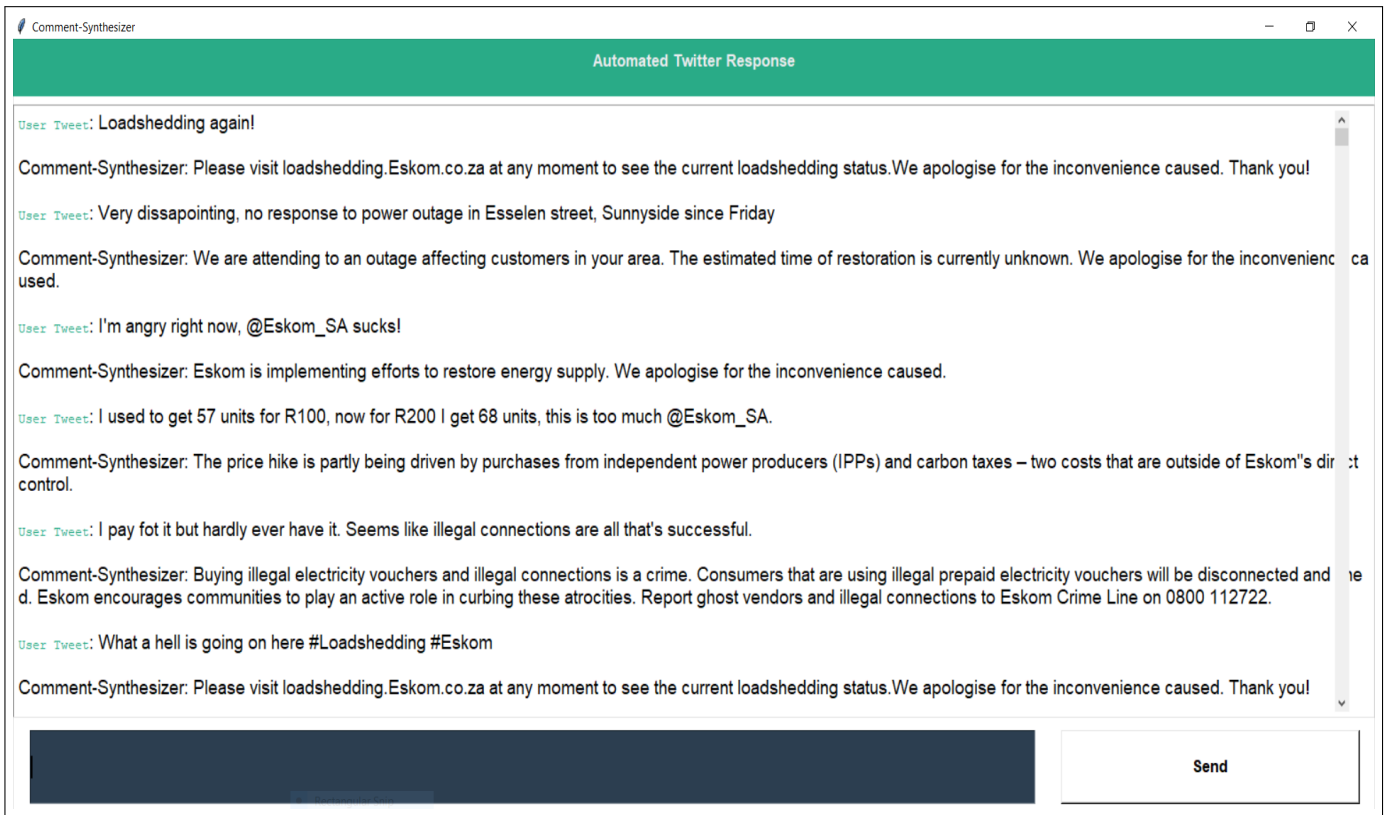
Comment-Synthesizer

Automated Twitter Response

User Tweet: Loadshedding again!

Comment-Synthesizer: Please visit loadshedding.Eskom.co.za at any moment to see the current loadshedding status.We apologise for the inconvenience caused. Thank you!

User Tweet: Very dissapointing, no response to power outage in Esselen street, Sunnyside since Friday

Comment-Synthesizer: We are attending to an outage affecting customers in your area. The estimated time of restoration is currently unknown. We apologise for the inconvenienc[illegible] caused.

User Tweet: I'm angry right now, @Eskom_SA sucks!

Comment-Synthesizer: Eskom is implementing efforts to restore energy supply. We apologise for the inconvenience caused.

User Tweet: I used to get 57 units for R100, now for R200 I get 68 units, this is too much @Eskom_SA.

Comment-Synthesizer: The price hike is partly being driven by purchases from independent power producers (IPPs) and carbon taxes – two costs that are outside of Eskom''s dir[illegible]ct control.

User Tweet: I pay fot it but hardly ever have it. Seems like illegal connections are all that's successful.

Comment-Synthesizer: Buying illegal electricity vouchers and illegal connections is a crime. Consumers that are using illegal prepaid electricity vouchers will be disconnected and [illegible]ed. Eskom encourages communities to play an active role in curbing these atrocities. Report ghost vendors and illegal connections to Eskom Crime Line on 0800 112722.

User Tweet: What a hell is going on here #Loadshedding #Eskom

Comment-Synthesizer: Please visit loadshedding.Eskom.co.za at any moment to see the current loadshedding status.We apologise for the inconvenience caused. Thank you!

Send